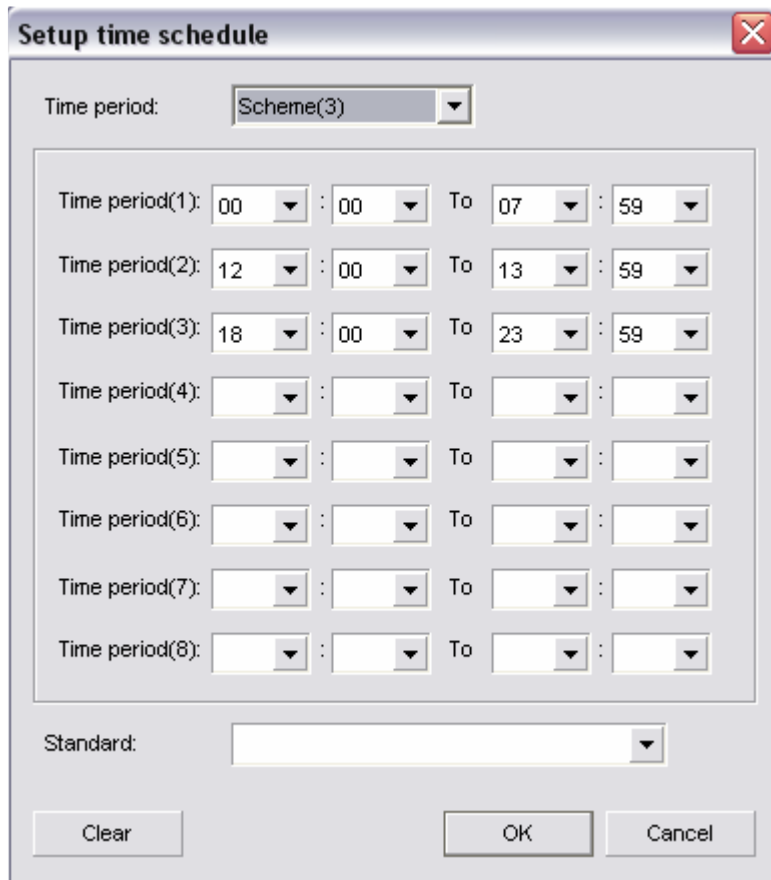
Setup time schedule

Time period: Scheme(3)

Time period(1): 00 : 00 To 07 : 59

Time period(2): 12 : 00 To 13 : 59

Time period(3): 18 : 00 To 23 : 59

Time period(4): : To :

Time period(5): : To :

Time period(6): : To :

Time period(7): : To :

Time period(8): : To :

Standard:

Clear

OK

Cancel